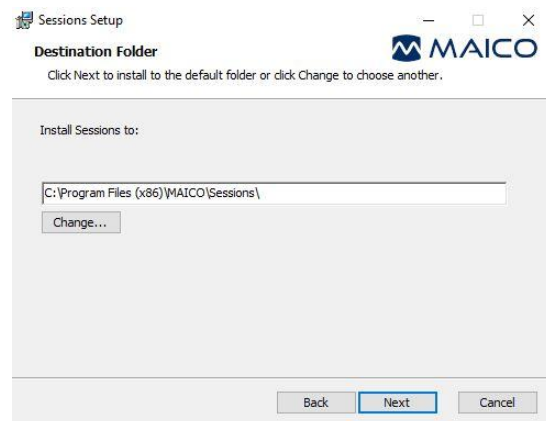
Sessions Setup

Destination Folder

MAICO

Click Next to install to the default folder or click Change to choose another.

Install Sessions to:

C:\Program Files (x86)\MAICO\Sessions\

Change...

Back

Next

Cancel